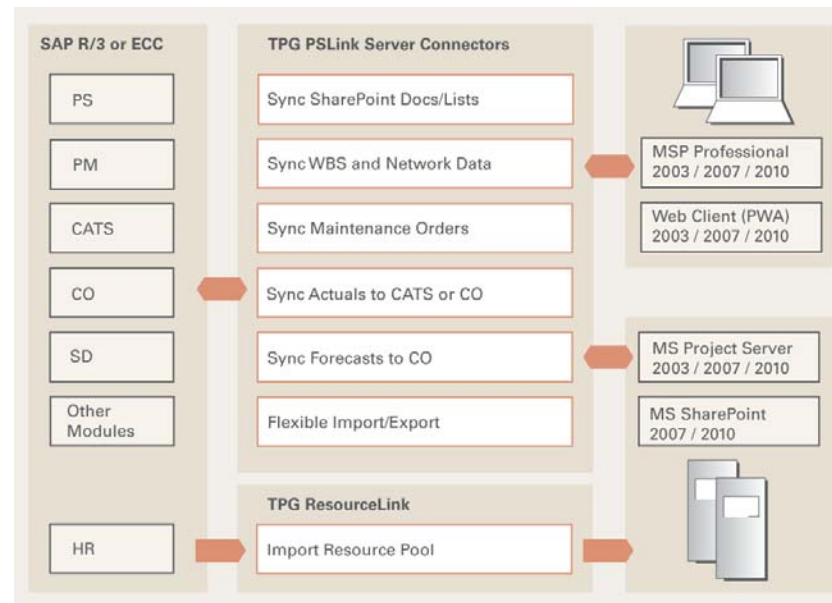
SAP R/3 or ECC

PS

PM

CATS

CO

SD

Other Modules

HR

TPG PSLink Server Connectors

Sync SharePoint Docs/Lists

Sync WBS and Network Data

Sync Maintenance Orders

Sync Actuals to CATS or CO

Sync Forecasts to CO

Flexible Import/Export

TPG ResourceLink

Import Resource Pool

MSP Professional 2003 / 2007 / 2010

Web Client (PWA) 2003 / 2007 / 2010

MS Project Server 2003 / 2007 / 2010

MS SharePoint 2007 / 2010